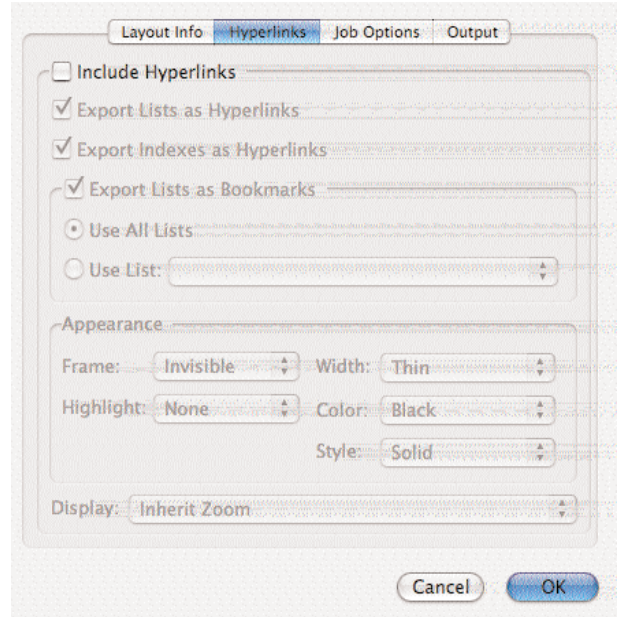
Layout Info | Hyperlinks | Job Options | Output

Include Hyperlinks

Export Lists as Hyperlinks

Export Indexes as Hyperlinks

Export Lists as Bookmarks

Use All Lists

Use List:

Appearance

Frame: Invisible

Width: Thin

Highlight: None

Color: Black

Style: Solid

Display: Inherit Zoom

Cancel

OK